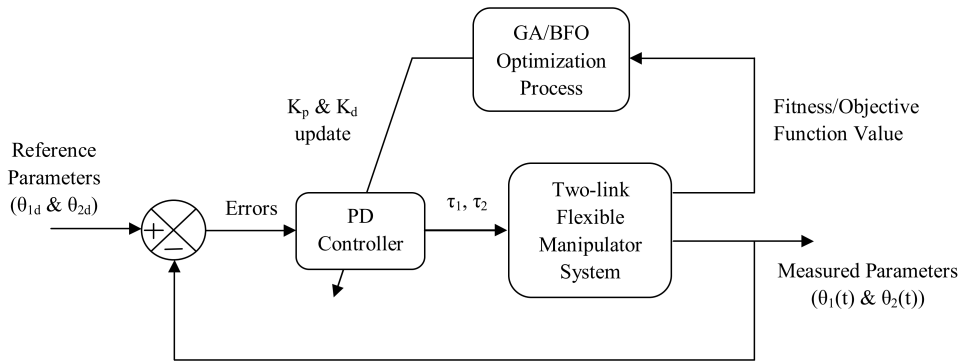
GA/BFO Optimization Process

$K_p$ & $K_d$ update

Fitness/Objective Function Value

Reference Parameters ($\theta_{1d}$ & $\theta_{2d}$)

+

−

Errors

PD Controller

$\tau_1$, $\tau_2$

Two-link Flexible Manipulator System

Measured Parameters ($\theta_1(t)$ & $\theta_2(t)$)